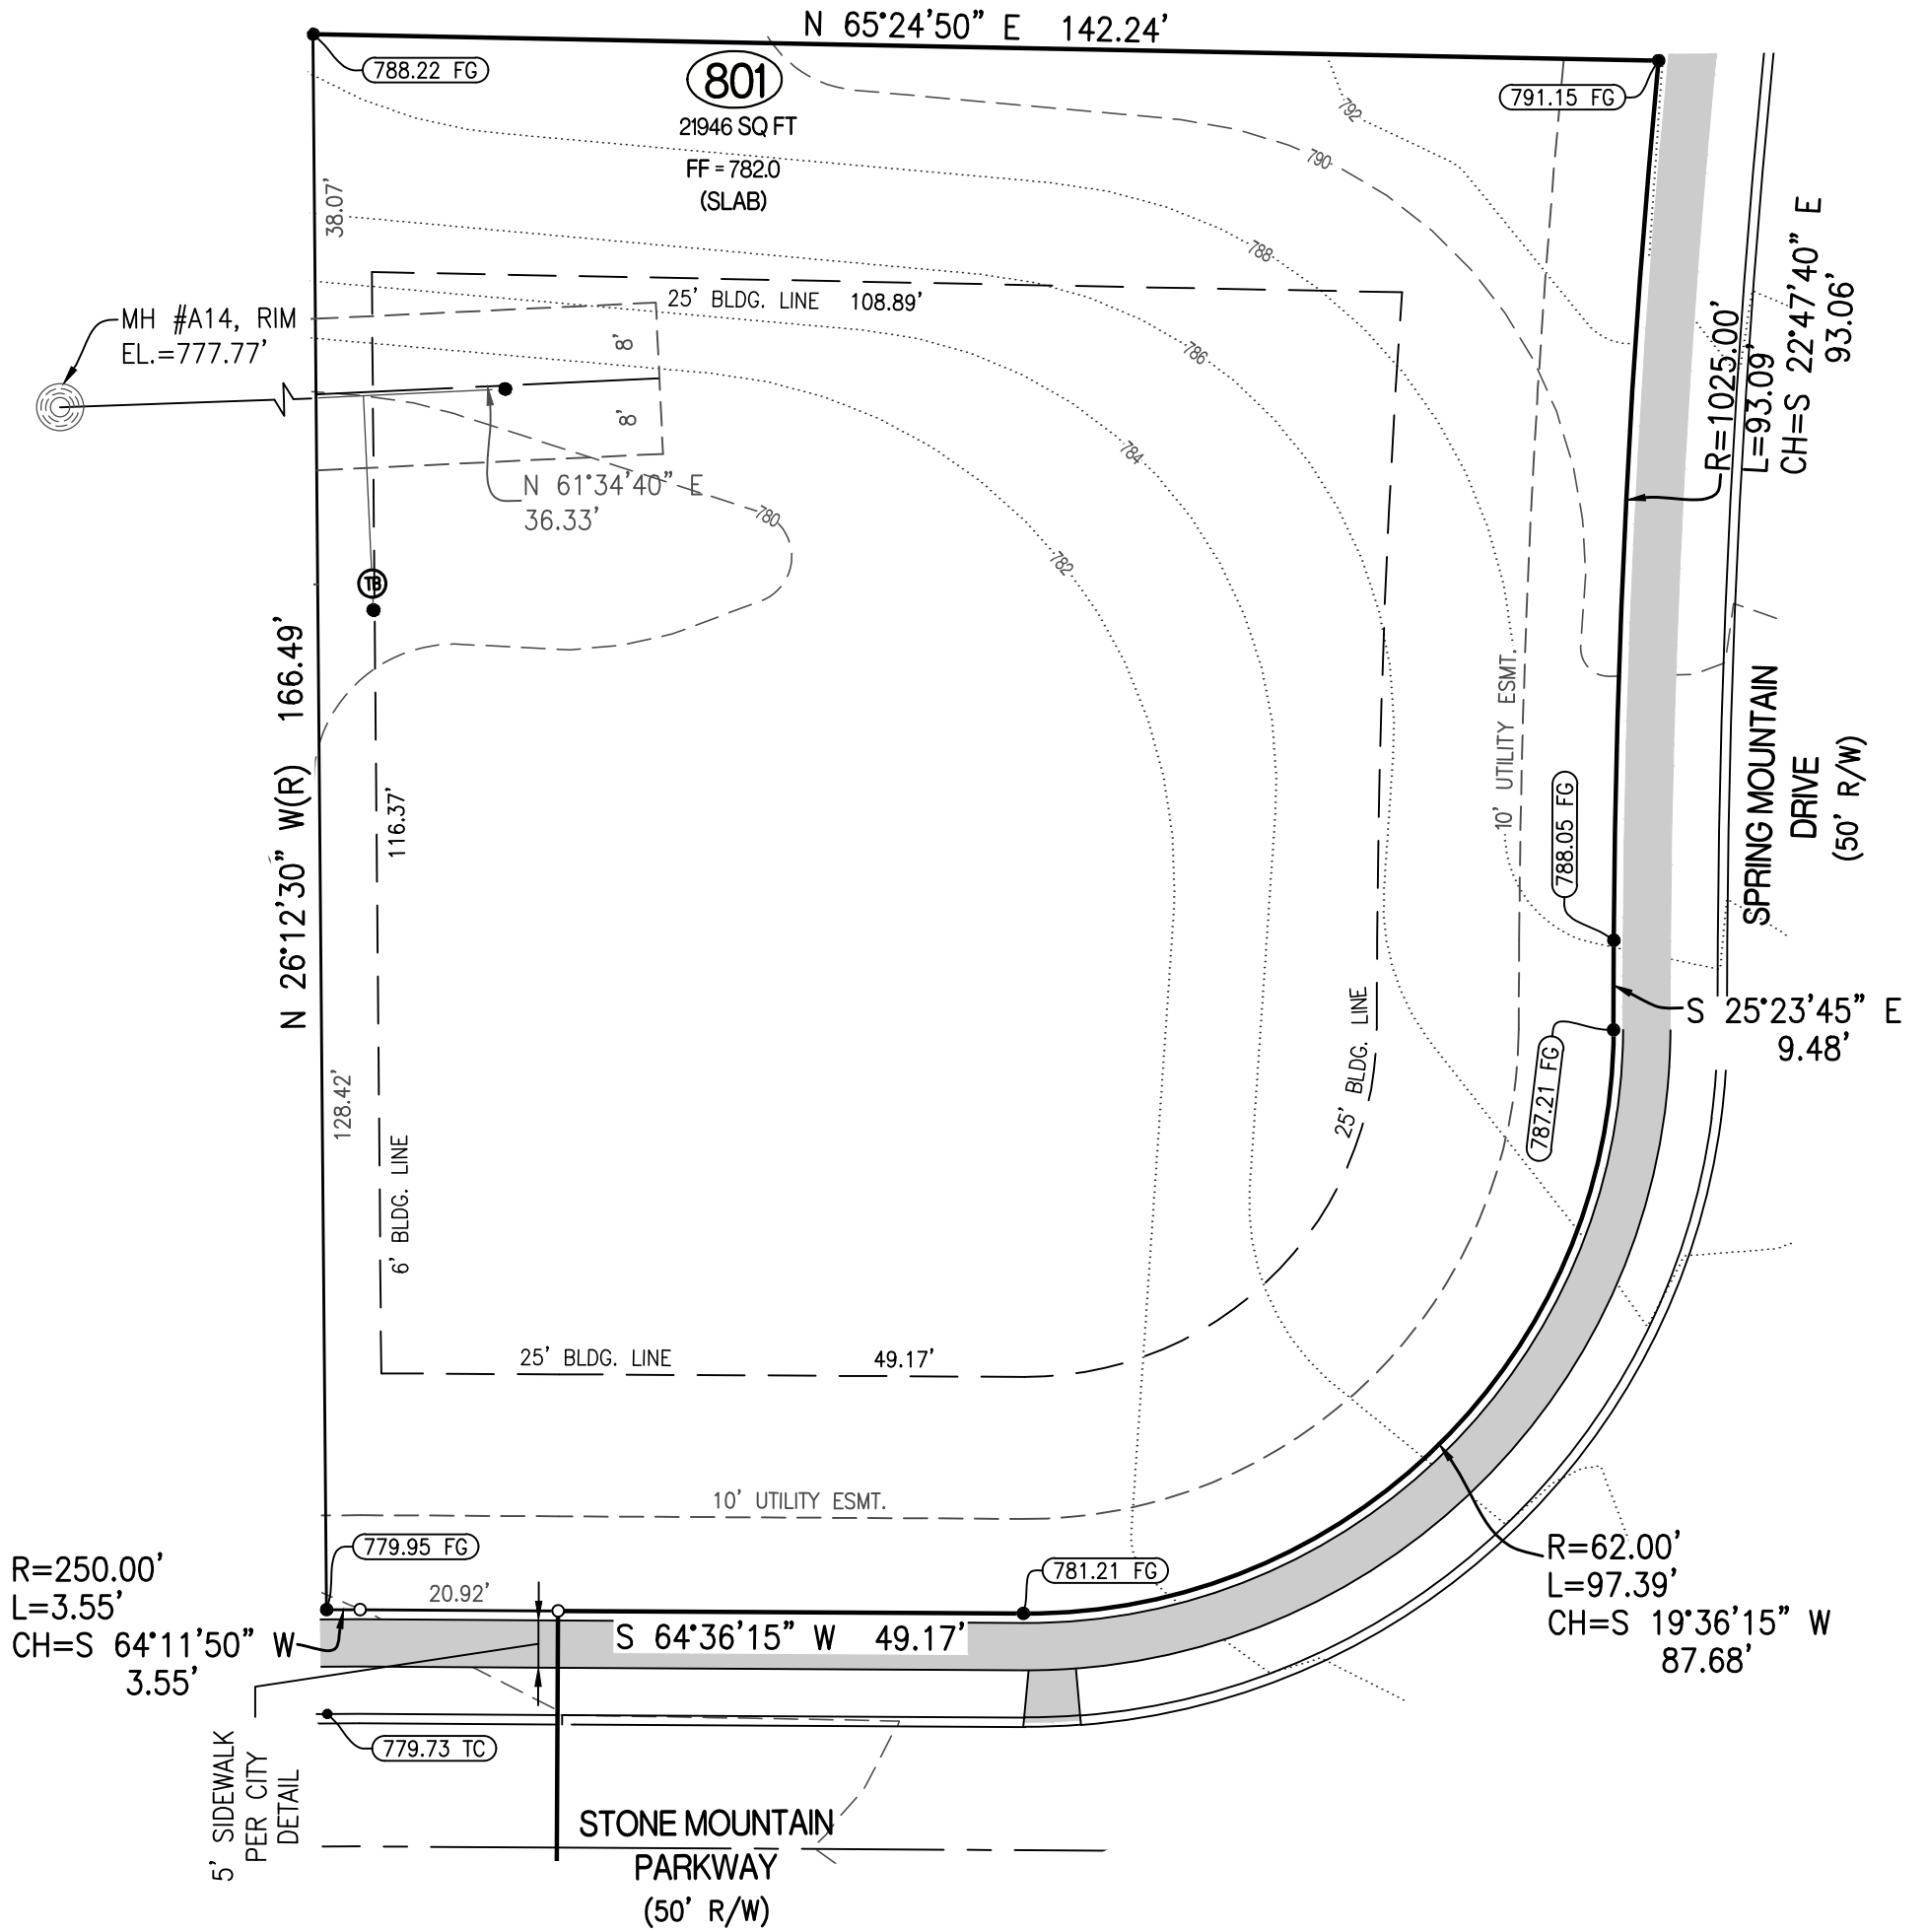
N 65°24'50" E 142.24'

788.22 FG

801
21946 SQ FT
FF = 782.0
(SLAB)

791.15 FG

792
790
788
786
784
782
780

38.07'

MH #A14, RIM
EL.=777.77'

25' BLDG. LINE 108.89'

8'
8'

N 61°34'40" E
36.33'

TB

R=1025.00'
L=93.09'
CH=S 22°47'40" E
93.06'

N 26°12'30" W(R) 166.49'

116.37'

10' UTILITY ESMT.

SPRING MOUNTAIN DRIVE
(50' R/W)

788.05 FG

S 25°23'45" E
9.48'

787.21 FG

25' BLDG. LINE

128.42'

6' BLDG. LINE

25' BLDG. LINE 49.17'

10' UTILITY ESMT.

R=62.00'
L=97.39'
CH=S 19°36'15" W
87.68'

R=250.00'
L=3.55'
CH=S 64°11'50" W
3.55'

779.95 FG

20.92'

781.21 FG

S 64°36'15" W 49.17'

779.73 TC

5' SIDEWALK PER CITY DETAIL

STONE MOUNTAIN PARKWAY
(50' R/W)